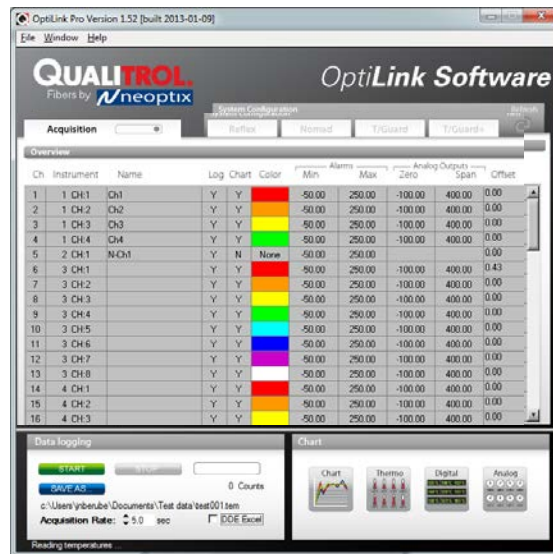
OptiLink Pro Version 1.52 [built 2013-01-09]
File Window Help

QUALITROL
Fibers by neoptix
OptiLink Software

System Configuration
Refresh
Acquisition
Reflex
Nomad
T/Guard
T/Guard+

Overview

| Ch | Instrument | Name | Log | Chart | Color | Alarms Min | Alarms Max | Analog Outputs Zero | Analog Outputs Span | Offset |
|---|---|---|---|---|---|---|---|---|---|---|
| 1 | 1 CH:1 | Ch1 | Y | Y | | -50.00 | 250.00 | -100.00 | 400.00 | 0.00 |
| 2 | 1 CH:2 | Ch2 | Y | Y | | -50.00 | 250.00 | -100.00 | 400.00 | 0.00 |
| 3 | 1 CH:3 | Ch3 | Y | Y | | -50.00 | 250.00 | -100.00 | 400.00 | 0.00 |
| 4 | 1 CH:4 | Ch4 | Y | Y | | -50.00 | 250.00 | -100.00 | 400.00 | 0.00 |
| 5 | 2 CH:1 | N-Ch1 | Y | N | None | -50.00 | 250.00 | | | 0.00 |
| 6 | 3 CH:1 | | Y | Y | | -50.00 | 250.00 | -100.00 | 400.00 | 0.43 |
| 7 | 3 CH:2 | | Y | Y | | -50.00 | 250.00 | -100.00 | 400.00 | 0.00 |
| 8 | 3 CH:3 | | Y | Y | | -50.00 | 250.00 | -100.00 | 400.00 | 0.00 |
| 9 | 3 CH:4 | | Y | Y | | -50.00 | 250.00 | -100.00 | 400.00 | 0.00 |
| 10 | 3 CH:5 | | Y | Y | | -50.00 | 250.00 | -100.00 | 400.00 | 0.00 |
| 11 | 3 CH:6 | | Y | Y | | -50.00 | 250.00 | -100.00 | 400.00 | 0.00 |
| 12 | 3 CH:7 | | Y | Y | | -50.00 | 250.00 | -100.00 | 400.00 | 0.00 |
| 13 | 3 CH:8 | | Y | Y | | -50.00 | 250.00 | -100.00 | 400.00 | 0.00 |
| 14 | 4 CH:1 | | Y | Y | | -50.00 | 250.00 | -100.00 | 400.00 | 0.00 |
| 15 | 4 CH:2 | | Y | Y | | -50.00 | 250.00 | -100.00 | 400.00 | 0.00 |
| 16 | 4 CH:3 | | Y | Y | | -50.00 | 250.00 | -100.00 | 400.00 | 0.00 |

Data logging
START
STOP
SAVE AS...
0 Counts
c:\Users\ynberube\Documents\Test data\test001.tem
Acquisition Rate: 5.0 sec
DDE Excel

Chart
Chart
Thermo
Digital
Analog

Reading temperatures ...